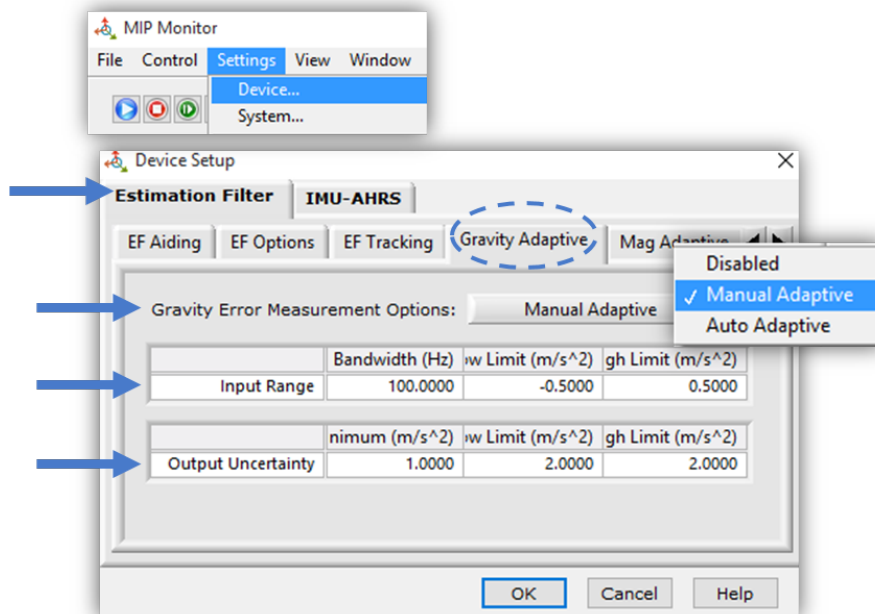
MIP Monitor

File Control Settings View Window

Device...

System...

Device Setup

Estimation Filter IMU-AHRS

EF Aiding EF Options EF Tracking Gravity Adaptive Mag Adaptive

Disabled
✓ Manual Adaptive
Auto Adaptive

Gravity Error Measurement Options: Manual Adaptive

| | Bandwidth (Hz) | w Limit (m/s^2) | gh Limit (m/s^2) |
|---|---|---|---|
| Input Range | 100.0000 | -0.5000 | 0.5000 |

| | nimum (m/s^2) | w Limit (m/s^2) | gh Limit (m/s^2) |
|---|---|---|---|
| Output Uncertainty | 1.0000 | 2.0000 | 2.0000 |

OK Cancel Help